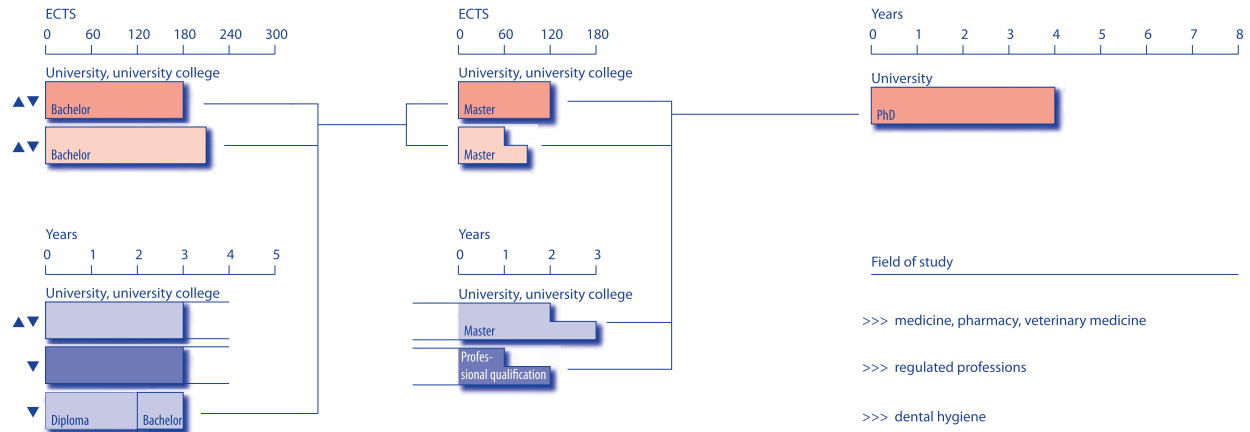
ECTS
0 60 120 180 240 300

University, university college

▲▼ Bachelor

▲▼ Bachelor

Years
0 1 2 3 4 5

University, university college

▲▼

▼

▼ Diploma Bachelor

ECTS
0 60 120 180

University, university college

Master

Master

Years
0 1 2 3

University, university college

Master

Professional qualification

Years
0 1 2 3 4 5 6 7 8

University

PhD

Field of study

>>> medicine, pharmacy, veterinary medicine

>>> regulated professions

>>> dental hygiene